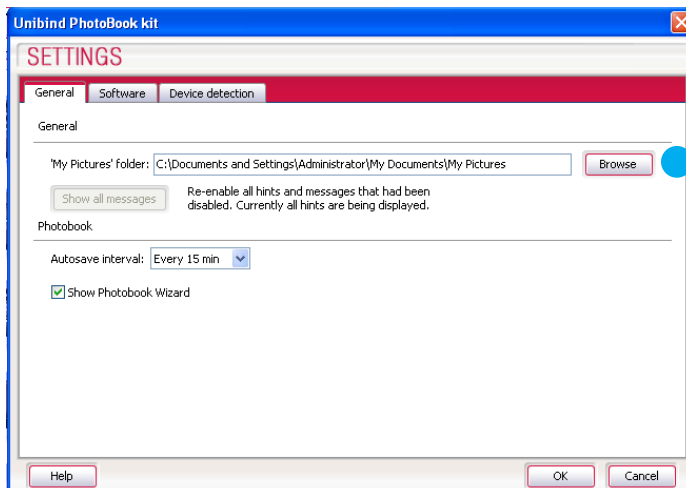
Unibind PhotoBook kit

SETTINGS

General | Software | Device detection

General

'My Pictures' folder: C:\Documents and Settings\Administrator\My Documents\My Pictures

Browse

Show all messages

Re-enable all hints and messages that had been disabled. Currently all hints are being displayed.

Photobook

Autosave interval: Every 15 min

Show Photobook Wizard

Help

OK

Cancel